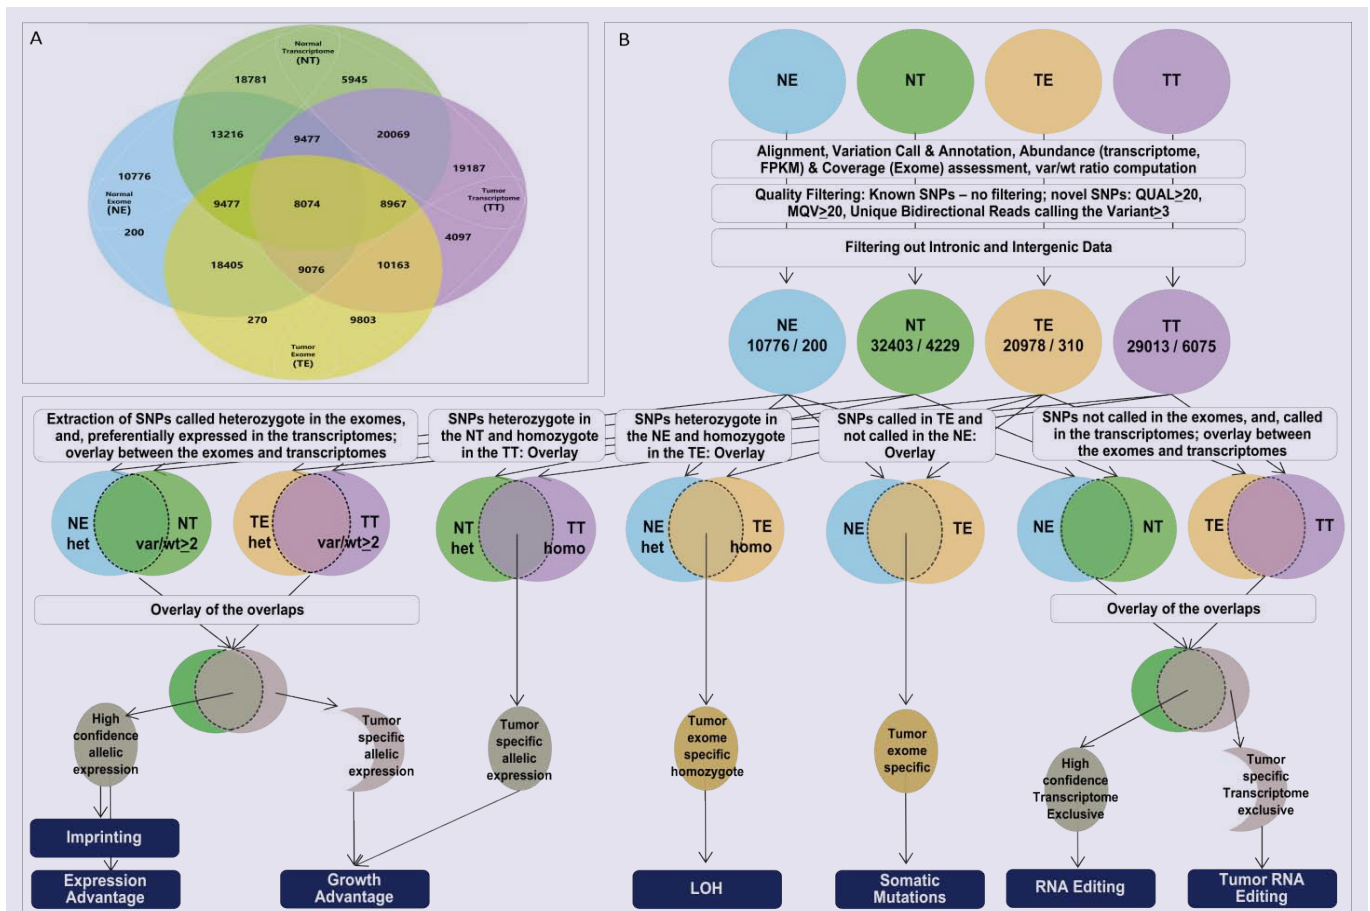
A

Normal Transcriptome (NT)

18781
5945
13216
9477
20069
10776
19187
Normal Exome (NE)
Tumor Transcriptome (TT)
9477
8074
8967
200
4097
18405
9076
10163
270
9803
Tumor Exome (TE)

B

NE
NT
TE
TT

Alignment, Variation Call & Annotation, Abundance (transcriptome, FPKM) & Coverage (Exome) assessment, var/wt ratio computation

Quality Filtering: Known SNPs – no filtering; novel SNPs: QUAL>20, MQV>20, Unique Bidirectional Reads calling the Variant>3

Filtering out Intronic and Intergenic Data

NE 10776 / 200
NT 32403 / 4229
TE 20978 / 310
TT 29013 / 6075

Extraction of SNPs called heterozygote in the exomes, and, preferentially expressed in the transcriptomes; overlay between the exomes and transcriptomes

SNPs heterozygote in the NT and homozygote in the TT: Overlay

SNPs heterozygote in the NE and homozygote in the TE: Overlay

SNPs called in TE and not called in the NE: Overlay

SNPs not called in the exomes, and, called in the transcriptomes; overlay between the exomes and transcriptomes

NE het
NT var/wt>2
TE het
TT var/wt>2
NT het
TT homo
NE het
TE homo
NE
TE
NE
NT
TE
TT

Overlay of the overlaps

Overlay of the overlaps

High confidence allelic expression

Tumor specific allelic expression

Tumor specific allelic expression

Tumor exome specific homozygote

Tumor exome specific

High confidence Transcriptome Exclusive

Tumor specific Transcriptome exclusive

Imprinting

Expression Advantage

Growth Advantage

LOH

Somatic Mutations

RNA Editing

Tumor RNA Editing